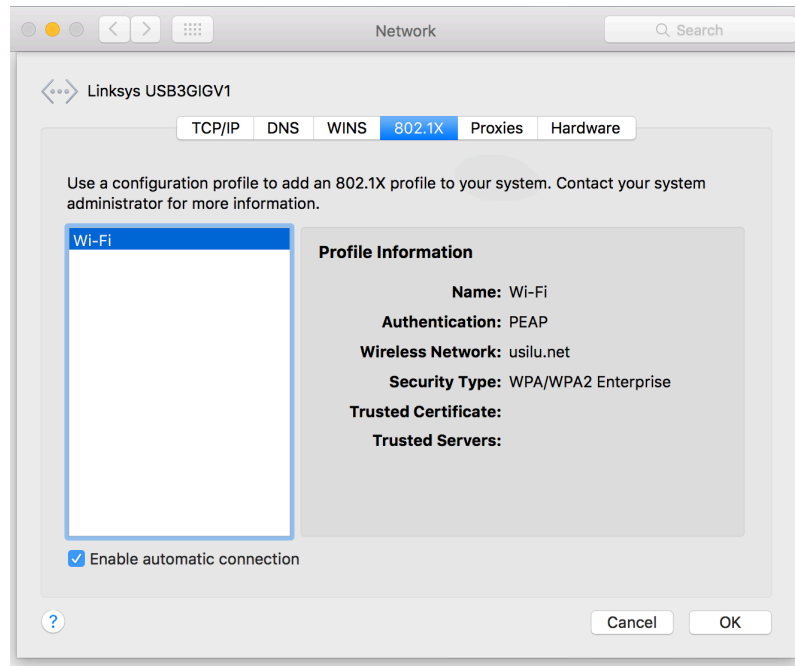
Network

Search

Linksys USB3GIGV1

TCP/IP DNS WINS 802.1X Proxies Hardware

Use a configuration profile to add an 802.1X profile to your system. Contact your system administrator for more information.

Wi-Fi

Profile Information

Name: Wi-Fi
Authentication: PEAP
Wireless Network: usilu.net
Security Type: WPA/WPA2 Enterprise
Trusted Certificate:
Trusted Servers:

Enable automatic connection

?

Cancel OK